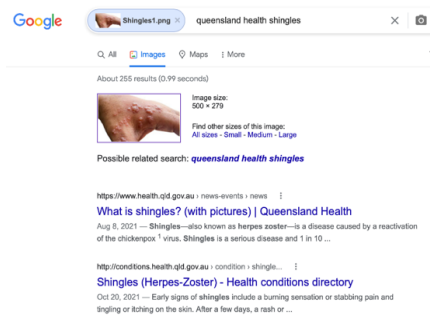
Google

Shingles1.png ×

queensland health shingles

×

All Images Maps More

About 255 results (0.99 seconds)

Image size:
500 × 279

Find other sizes of this image:
All sizes - Small - Medium - Large

Possible related search: queensland health shingles

https://www.health.qld.gov.au › news-events › news

What is shingles? (with pictures) | Queensland Health

Aug 8, 2021 — Shingles—also known as herpes zoster—is a disease caused by a reactivation of the chickenpox 1 virus. Shingles is a serious disease and 1 in 10 ...

http://conditions.health.qld.gov.au › condition › shingle...

Shingles (Herpes-Zoster) - Health conditions directory

Oct 20, 2021 — Early signs of shingles include a burning sensation or stabbing pain and tingling or itching on the skin. After a few days, a rash or ...